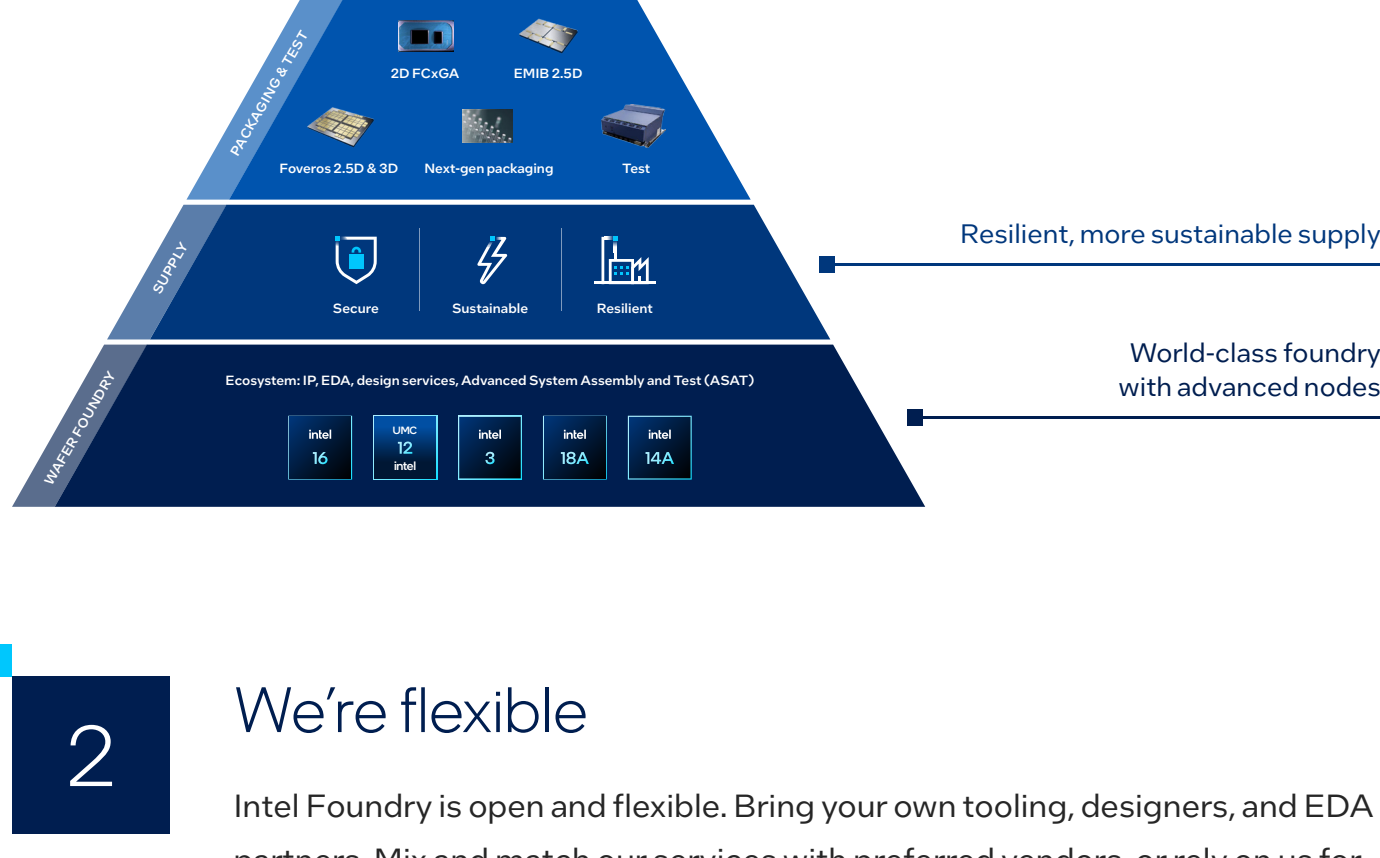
PACKAGING & TEST

2D FCxGA

EMIB 2.5D

Foveros 2.5D & 3D

Next-gen packaging

Test

SUPPLY

Secure

Sustainable

Resilient

Resilient, more sustainable supply

WAFER FOUNDRY

Ecosystem: IP, EDA, design services, Advanced System Assembly and Test (ASAT)

intel 16

UMC 12 intel

intel 3

intel 18A

intel 14A

World-class foundry with advanced nodes

2

We're flexible

Intel Foundry is open and flexible. Bring your own tooling, designers, and EDA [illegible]